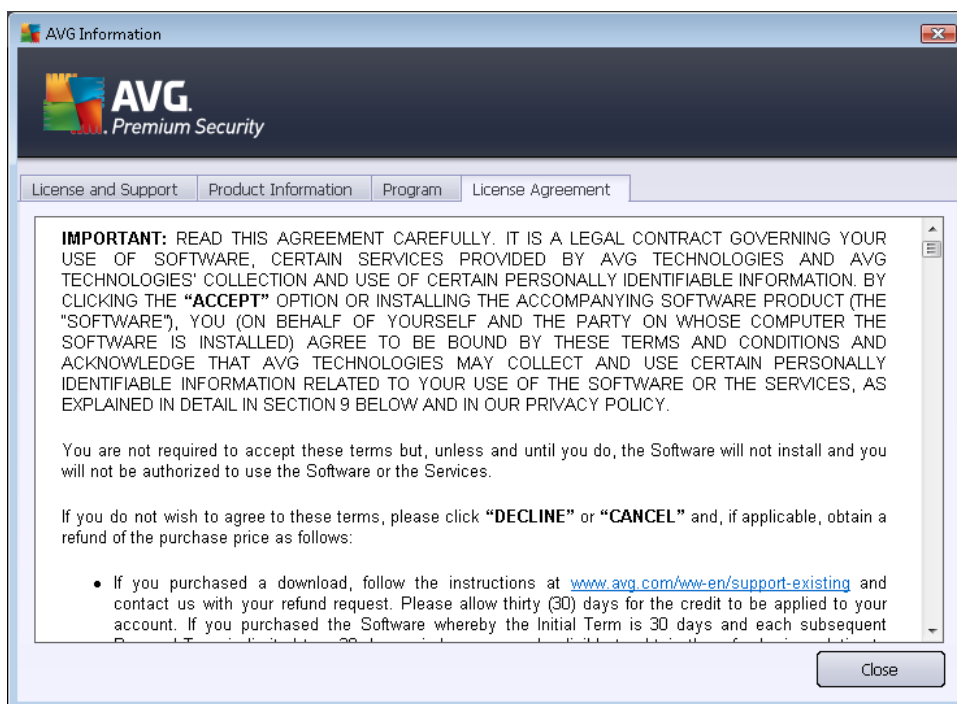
AVG Information

AVG. Premium Security

License and Support | Product Information | Program | License Agreement

**IMPORTANT:** READ THIS AGREEMENT CAREFULLY. IT IS A LEGAL CONTRACT GOVERNING YOUR USE OF SOFTWARE, CERTAIN SERVICES PROVIDED BY AVG TECHNOLOGIES AND AVG TECHNOLOGIES' COLLECTION AND USE OF CERTAIN PERSONALLY IDENTIFIABLE INFORMATION. BY CLICKING THE **"ACCEPT"** OPTION OR INSTALLING THE ACCOMPANYING SOFTWARE PRODUCT (THE "SOFTWARE"), YOU (ON BEHALF OF YOURSELF AND THE PARTY ON WHOSE COMPUTER THE SOFTWARE IS INSTALLED) AGREE TO BE BOUND BY THESE TERMS AND CONDITIONS AND ACKNOWLEDGE THAT AVG TECHNOLOGIES MAY COLLECT AND USE CERTAIN PERSONALLY IDENTIFIABLE INFORMATION RELATED TO YOUR USE OF THE SOFTWARE OR THE SERVICES, AS EXPLAINED IN DETAIL IN SECTION 9 BELOW AND IN OUR PRIVACY POLICY.

You are not required to accept these terms but, unless and until you do, the Software will not install and you will not be authorized to use the Software or the Services.

If you do not wish to agree to these terms, please click **"DECLINE"** or **"CANCEL"** and, if applicable, obtain a refund of the purchase price as follows:

• If you purchased a download, follow the instructions at www.avg.com/ww-en/support-existing and contact us with your refund request. Please allow thirty (30) days for the credit to be applied to your account. If you purchased the Software whereby the Initial Term is 30 days and each subsequent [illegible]

Close